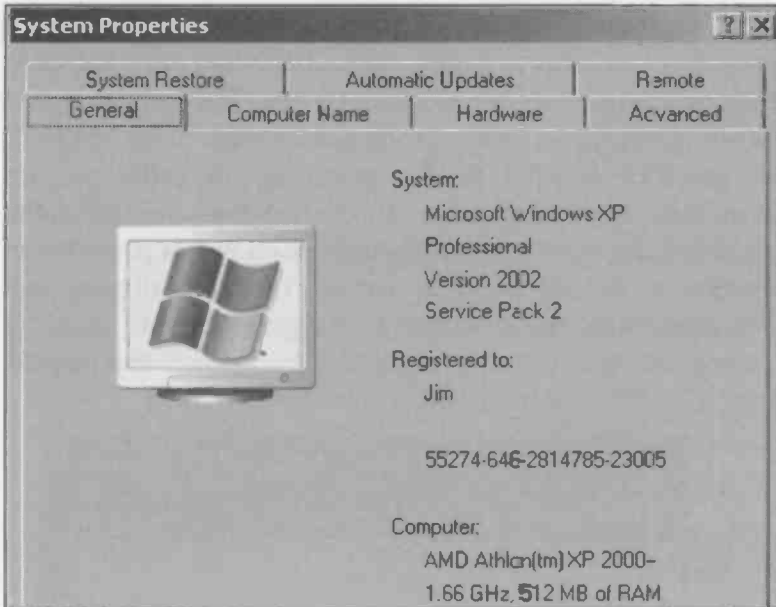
System Properties

?

System Restore | Automatic Updates | Remote

General | Computer Name | Hardware | Advanced

System:

Microsoft Windows XP

Professional

Version 2002

Service Pack 2

Registered to:

Jim

55274-646-2814785-23005

Computer:

AMD Athlon(tm) XP 2000-

1.66 GHz, 512 MB of RAM